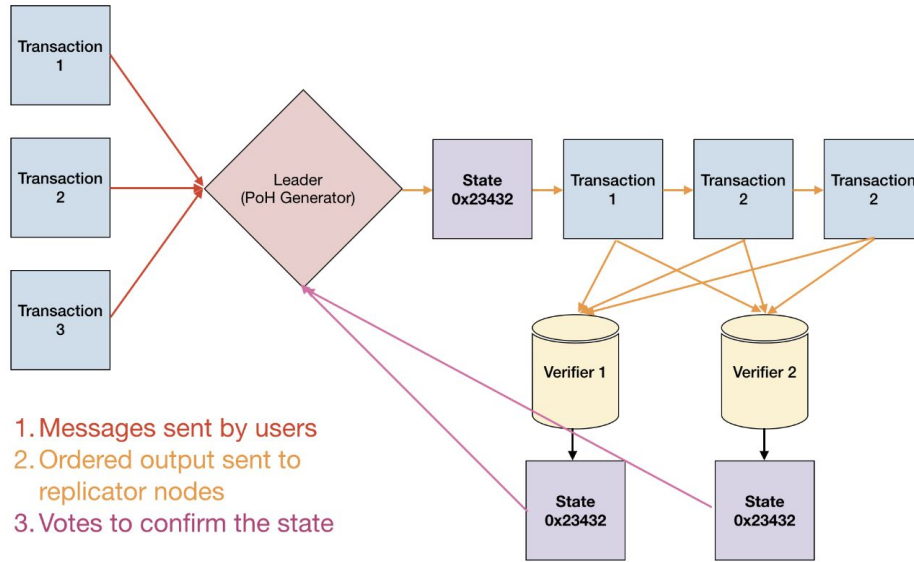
Transaction 1

Transaction 2

Transaction 3

Leader (PoH Generator)

State 0x23432

Transaction 1

Transaction 2

Transaction 2

Verifier 1

Verifier 2

State 0x23432

State 0x23432

1. Messages sent by users
2. Ordered output sent to replicator nodes
3. Votes to confirm the state